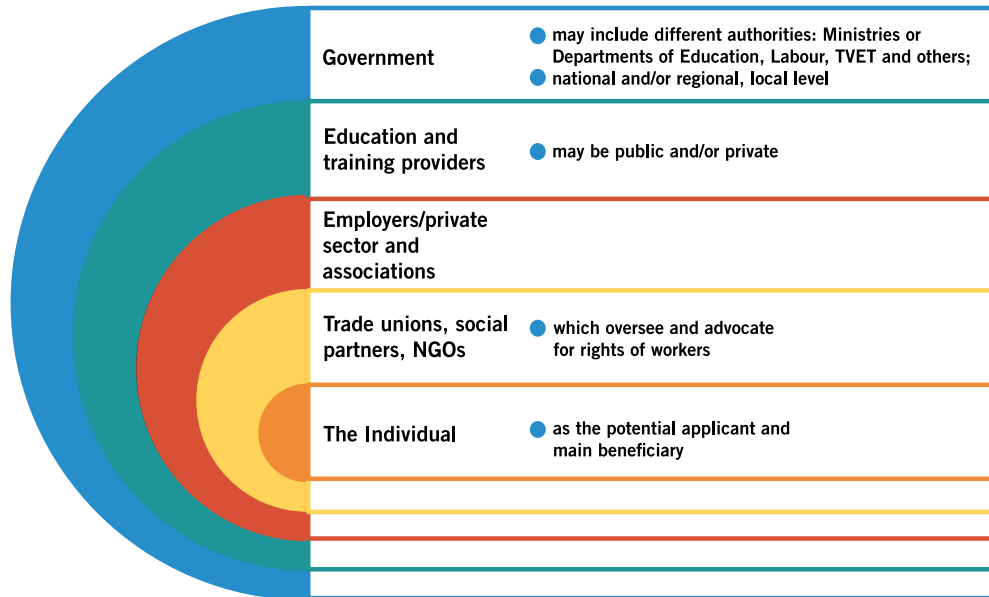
Government
- may include different authorities: Ministries or Departments of Education, Labour, TVET and others;
- national and/or regional, local level

Education and training providers
- may be public and/or private

Employers/private sector and associations

Trade unions, social partners, NGOs
- which oversee and advocate for rights of workers

The Individual
- as the potential applicant and main beneficiary